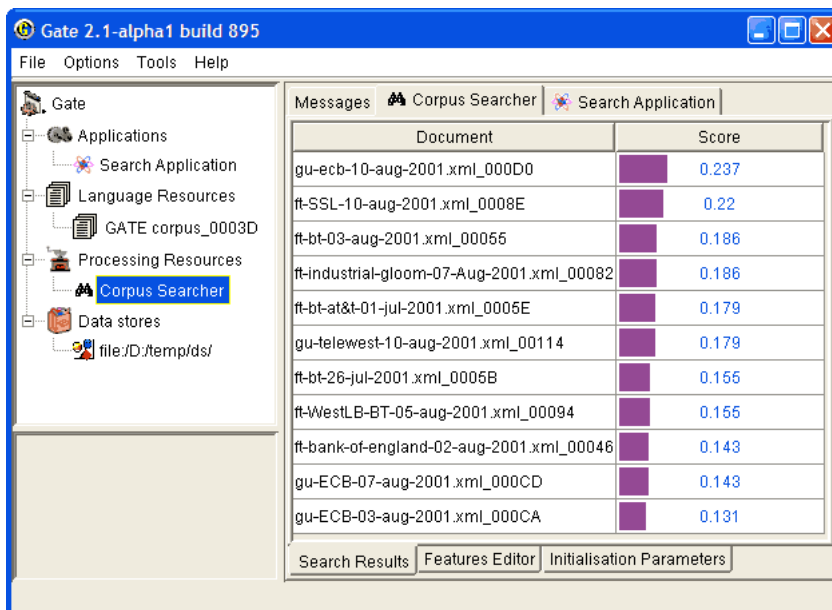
Gate 2.1-alpha1 build 895

File Options Tools Help

Gate
Applications
Search Application
Language Resources
GATE corpus_0003D
Processing Resources
Corpus Searcher
Data stores
file:/D:/temp/ds/

Messages | Corpus Searcher | Search Application

| Document | Score |
|---|---|
| gu-ecb-10-aug-2001.xml_000D0 | 0.237 |
| ft-SSL-10-aug-2001.xml_0008E | 0.22 |
| ft-bt-03-aug-2001.xml_00055 | 0.186 |
| ft-industrial-gloom-07-Aug-2001.xml_00082 | 0.186 |
| ft-bt-at&t-01-jul-2001.xml_0005E | 0.179 |
| gu-telewest-10-aug-2001.xml_00114 | 0.179 |
| ft-bt-26-jul-2001.xml_0005B | 0.155 |
| ft-WestLB-BT-05-aug-2001.xml_00094 | 0.155 |
| ft-bank-of-england-02-aug-2001.xml_00046 | 0.143 |
| gu-ECB-07-aug-2001.xml_000CD | 0.143 |
| gu-ECB-03-aug-2001.xml_000CA | 0.131 |

Search Results | Features Editor | Initialisation Parameters